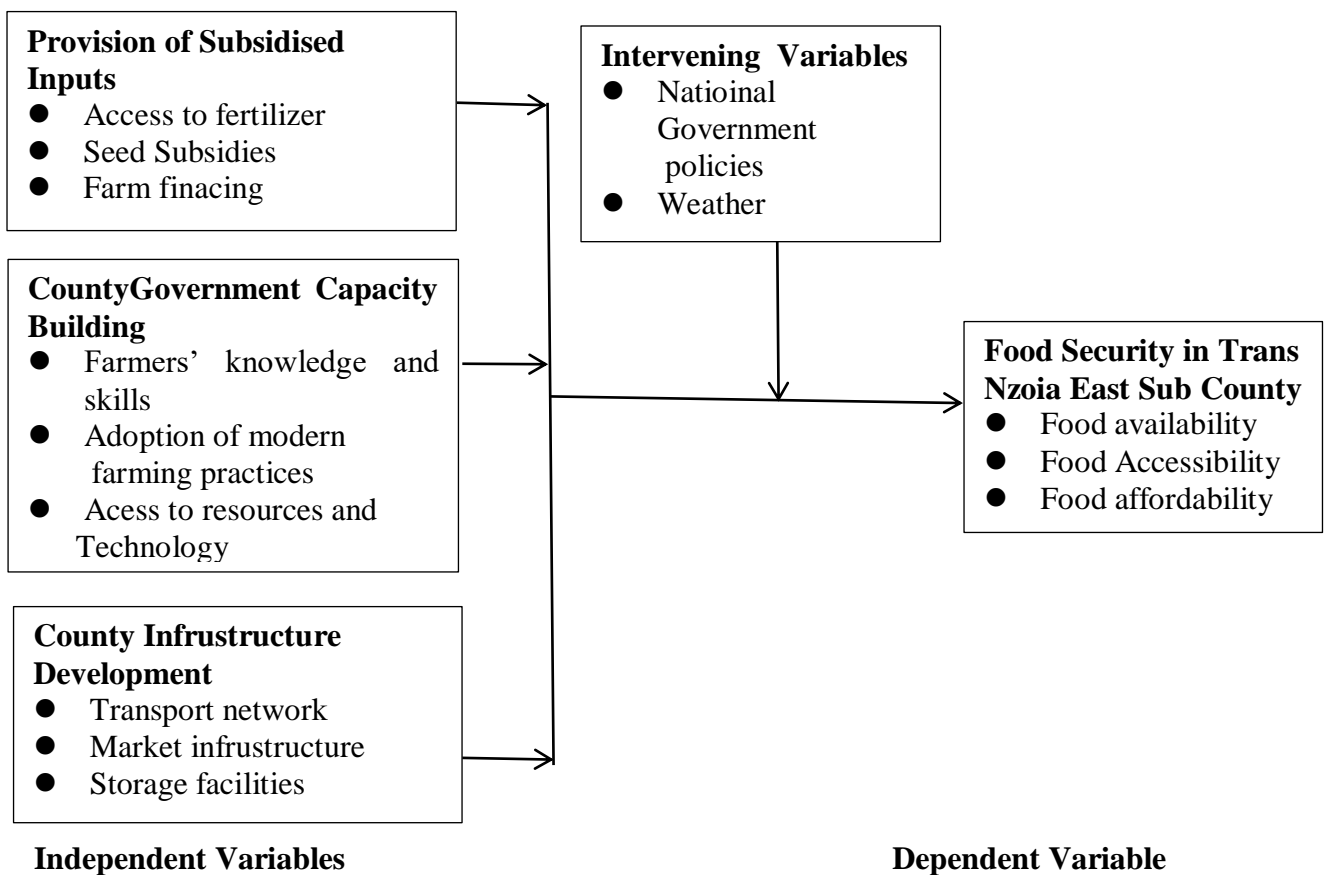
**Provision of Subsidised Inputs**
- Access to fertilizer
- Seed Subsidies
- Farm finacing

**CountyGovernment Capacity Building**
- Farmers' knowledge and skills
- Adoption of modern farming practices
- Acess to resources and Technology

**County Infrustructure Development**
- Transport network
- Market infrustructure
- Storage facilities

**Intervening Variables**
- Natioinal Government policies
- Weather

**Food Security in Trans Nzoia East Sub County**
- Food availability
- Food Accessibility
- Food affordability

**Independent Variables**

**Dependent Variable**